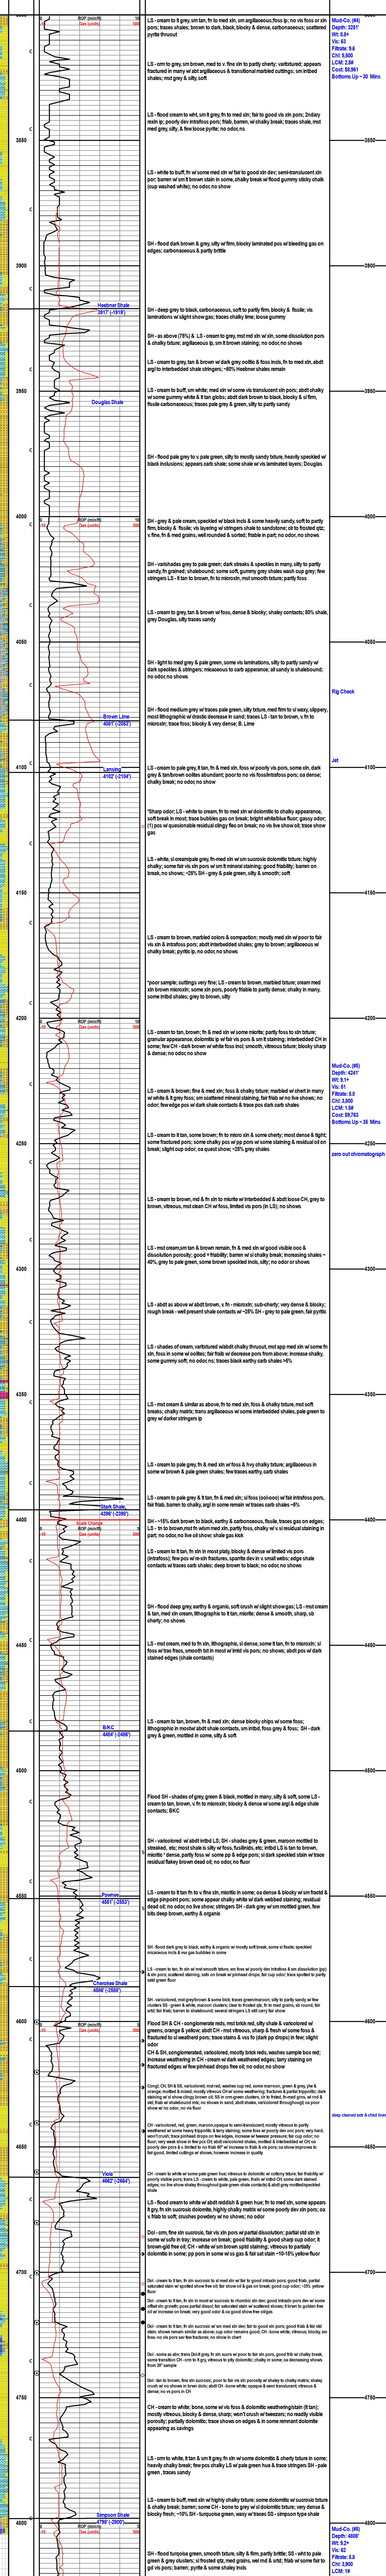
ROP (min/ft)
Gas (units)

3850

3900

3950

4000

4050

4100

4150

4200

4250

4300

4350

4400

4450

4500

4550

4600

4650

4700

4750

4800

Heebner Shale
3917' (-1919')

Douglas Shale

Brown Lime
4087' (-2083')

Lansing
4102' (-2104')

Stark Shale
4396' (-2398')

Scale Change

BKC
4484' (-2486')

Pawnee
4551' (-2553')

Cherokee Shale
4596' (-2598')

Viola
4662' (-2664')

Simpson Shale
4798' (-2800')

LS - cream to lt grey, ym tan, fn to med xln, sm argillaceous; foss ip; no vis foss or xln pors; traces shales; brown to dark, blocky & dense, carbonaceous; scattered pyrite thruout

LS - crm to grey, sm brown, med to v. fine xln to partly cherty; varitxtured; appears fractured in many w/ abt argillaceous & transitional marbled cuttings; sm intbed shales; mst grey & silty, soft

LS - flood cream to wht, sm lt grey, fn to med xln; fair to good vis xln pors; 2ndary rxstn ip; poorly dev intrafoss pors; fltab, barren, w/ chalky break; traces shale, mst grey, silty, & few loose pyrite; no odor, ns

LS - white to buff, fn w/ some med xln w/ fair to good vis xln pors; semi-translucent xln por; barren w/ wht brown stain in some, chalky break w/ flood gummy sticky chalk (oup washed white); no odor, no show

SH - flood dark brown & grey, silty w/ firm, blocky laminated pos w/ bleeding gas on edges; carbonaceous & partly brittle

SH - deep grey to black, carbonaceous, soft to partly firm, blocky & fissile; vis laminations w/ slight show gas; traces chalky lime; loose gummy

SH - as above (75%) & LS - cream to grey, mst md xln w/ xln, some dissolution pors & chalky txture; argillaceous ip, sm lt brown staining; no odor, no shows

LS - cream to grey, tan & brown w/ dark grey oolite & foss incls, fn to med xln, abdt argl to interbedded shale stringers; ~80% Heebner shales remain

LS - flood buff, sm white; med xln w/ some vis translucent xln pors; abdt chalky w/ some gummy white & lt tan globs; abdt dark brown to black, blocky & s firm, fissile carbonaceous; traces pale grey & green, silty to partly sandy

SH - flood pale grey to v. pale green, silty to mostly sandy txture, heavily speckled w/ black inclusions; appears carb shale; some shale w/ vis laminated layers; Douglas

SH - grey & pale cream, speckled w/ black incls & some heavily sandy, soft to partly firm, blocky & fissile; vis layering w/ stringers shale to sandstone; clr to frosted qtz, v. fine, fn & med grains, well rounded & sorted; friable in part; no odor, no shows

SH - varishades grey to pale green; dark streaks & speckles in many, silty to partly sandy, fn grained; shalebound; some soft, gummy grey shales wash oup grey; few stringers LS - lt tan to brown, fn to microxln, mst smooth txture; partly foss

LS - cream to grey, tan & brown w/ foss, dense & blocky; shaley contacts; 80% shale, grey Douglas, silty traces sandy

SH - light to med grey & pale green, some vis laminations, silty to partly sandy w/ dark speckles & stringers; micaceous to carb appearance; all sandy is shalebound; no odor, no shows

SH - flood medium grey w/ traces pale green, silty txture, med firm to sl waxy, slippery, most lithographic w/ drastic decrease in sand; traces LS - tan to brown, v. fn to microxln; trace foss; blocky & very dense; B. Lime

LS - cream to pale grey, lt tan, fn & med xln, w/ poorly vis pors, some xln, dark grey & tan/brown oolites abundant; poor to no vis foss/intrafoss pors; oa dense; chalky break; no odor, no show

*Sharp odor; LS - white to cream, fn to med xln w/ dolomitic to chalky appearance, soft break in most; trace bubbles gas on break; bright white/blue fluor; sappy odor; (1) pos w/ questionable residual clingy flec on break; no vis live show oil; trace show gas

LS - white, sl creamipale grey, fn-med xln w/ sm sucrosic dolomitic txture; highly chalky; some fair vis xln pors w/ sm lt mineral staining; good friability; barren on break, no shows; ~20% SH - grey & pale green, silty & smooth, soft

LS - cream to brown, marbled colors & compaction; mostly med xln w/ poor to fair vis xln & intrafoss pors; abdt interbedded shales; grey to brown; argillaceous w/ chalky break; pyritic ip, no odor, no shows

*poor sample; cuttings very fine; LS - cream to brown, marbled txture; cream med xln brown microxln; some xln pors, poorly friable to partly dense; chalky in many, some intbd shales; grey to brown, silty

LS - cream to tan, brown; fn & med xln w/ some micrite; partly foss to xln txture; granular appearance, dolomitic ip w/ fair vis pors & sm lt staining; interbedded CH in some; few CH - dark brown w/ white foss incl; smooth, vitreous txture; blocky sharp & dense; no odor, no show

LS - cream & brown; fine & med xln; foss & chalky txture; marbled w/ chert in many w/ & w/o foss, & CH w/ foss; sm scattered mineral staining, fair friab w/ no live shows; no odor; few edge pos w/ dark shale contacts & trace pos dark carb shales

LS - cream to lt tan, some brown; fn to micro xln & some cherty; most dense & tight; some fractured pors; some chalky pos w/ pp pos w/ some staining & residual oil on break; slight odor; oa quest show; ~25% grey shales

LS - cream to brown, md & fn xln to micrite w/ interbedded & abdt loose CH, grey to brown, vitreous, mst clean CH w/ foss, limited vis pors (in LS); no shows

LS - mst cream, sm tan & brown remain, fn & med xln w/ good visible oos & dissolution porosity; good + friability; barren w/ sl chalky break; increasing shales ~40%, grey to pale green, some brown speckled incls, silty; no odor or shows

LS - abdt as above w/ abdt brown, v. fn - microxln; sub-cherty; very dense & blocky; rough break - well present shale contacts w/ ~30% SH - grey to pale green, flat pyritic

LS - shades of cream, varitxtured w/abdt chalky thruout, mst app med xln w/ some fn xln, foss in some w/ oolites; fair friab w/ decrease pors from above; increase chalky, some gummy soft; no odor, ns; traces blocky earthy carb shales >8%

LS - cream to brown & similar as above, fn to med xln, foss & chalky txture, mst soft breaks; chalky matrix; tmtrs argillaceous w/ some interbedded shales, pale green to grey w/ darker stringers ip

LS - cream to pale grey, lt tan, fn & med xln w/ foss & twy chalky txture; argillaceous in some w/ brown & pale green shales; few traces earthy, carb shales

LS - cream to pale grey & lt tan, fn & med xln; sl foss (ooiooo) w/ fair intrafoss pors, fair friab, barren to chalky, argl in some remain w/ traces carb shales ~8%

SH - ~15% dark brown to black, earthy & carbonaceous, fissile, traces gas on edges; LS - tn to brown, mst fn w/um med xln, partly foss, chalky w/ v sl residual staining in part; no odor, no live oil show; shale gas kick

LS - cream to lt tan, fn xln in most platy, blocky & dense w/ limited vis pors (intrafoss); few pos w/ re-xln fractures, sparite dev in v small webs; edge shale contacts w/ traces carb shales; deep brown to black; no odor, no shows

SH - flood deep grey, earthy & organic, soft crush w/ slight show gas; LS - mst cream & tan, med xln cream, lithographic to lt tan, micrite; dense & smooth, sharp, sb cherty; no shows

LS - mst cream, med to fn xln, lithographic, sl dense; some lt tan, fn to microxln; sl foss w/ trace foss; smooth txt in most w/ limited vis pors; no shows; abdt pos w/ dark stained edges (shale contacts)

LS - cream to tan, brown, fn & med xln; dense blocky chips w/ some foss; lithographic in most w/ abdt shale contacts, sm intbd, foss grey & brown; SH - dark grey & green, mottled in some, silty & soft

Flood SH - shades of grey, green & black, mottled in many, silty & soft, some LS - cream to tan, brown, v. fn to microxln; blocky & dense w/ some argl & edge shale contacts; BKC

LS - varicolored w/ abdt intbd LS; SH - shades grey & green, maroon mottled to streaked, etc; most shale is silty w/ foss, fusilinids, etc; intbd LS is tan to brown, micrite * dense, partly foss w/ some pp & edge pors; sl dark speckled stain w/ trace residual flakey brown dead oil; no odor, no fluor

LS - cream to lt tan fn to v. fine xln, micritic in some; oa dense & blocky w/ sm fract & edge pinpoint pors; some appear chalky white w/ dark webbed staining; residual dead oil; no odor, no show; stringers SH - dark grey w/ sm mottled green, few bits deep brown, earthy & organic

SH - flood dark grey to black, earthy & organic w/ mostly soft break, some sl fissile; speckled micaceous incls & no gas bubbles in some

LS - cream to tan, fn xln w/ mst smooth txture, sm foss or poorly dev intrafoss & sm dissolution (pp) & xln pors; scattered staining, soft on break w/ pinhead drops; fair cup odor; trace spotted to partly solid green fluor

SH - varicolored, mst grey/brown & some blck; traces green/maroon; silty to partly sandy w/ few clusters SS - green & white, maroon clusters; clear to frosted qtz, fn to med grains, sb round; fair srtd; fair friab; barren to shalebound; several stringers LS still carry fair show

Flood SH & CH - conglomerate reds, mst brick red, silty shale & varicolored w/ greens, orange & yellow; abdt CH - mst vitreous, sharp & fresh w/ some foss & fractured to sl weathered pors; trace stains & vis to (dark pp drops) in few; slight odor

CH & SH, conglomerated, varicolored, mostly brick reds, washes sample box red; increase weathering in CH - cream w/ dark weathered edges; tarry staining on fractured edges w/ few pinhead drops free oil; no odor, no show

Congl; CH, SH & SS, varicolored; mst red, washes cup red, some maroon, green & grey, clw & orange; mottled & mixed; mostly vitreous CH w/ some weathering; fractures & tripolitic; dark staining w/ sl shiny clingy brown oil; SS in sm green clusters, clr to frsted, fn-med grns, wl rnd & srtd, friab w/ shalebound mtx; no shows in sand; abdt shales, varicolored throughout; no poor show w/ no odor, no nis fluor

CH - varicolored, red, green, maroon, opaque to semi-translucent; mostly vitreous to partly weathered w/ some heavy tripolitic & fairy staining; some have pp vis pors; very hard, weathered; trace pinhead drops on few edges, increase w/ heavier pressure; fair cup odor; no fluor; very weak show in few pos CH; abdt varicolored shales, mottled & interbedded w/ CH oa poorly dev pors & s limited to no friab 90° w/ increase in friab & vis pors; oa show improves to fair-good, limited cuttings w/ shows, however increase in quality

CH - cream to white w/ some pale green hue; vitreous to dolomitic w/ cottony txture; fair friability w/ poorly visible pors; trace LS - cream to white, fn xln, mst microxln; partly foss w/ sm lt edge stains; no live show chalky throughout pale green sm shale; abdt grey mottled speckled shale

LS - flood cream to white w/ abdt reddish & green hue; fn to med xln, some appears lt gry, fn xln sucrosic dolomite, highly chalky matrix w/ some xln pors, poor vis pors, oa v. friab to soft; crushes powdery w/ no odor, no show

Dol - crm, fine xln sucrosic, fair vis xln pors w/ partial dissolution; partial std stn in some w/ soft in fair; increase cm friable; good friability & good sharp cup odor; lt brown-gld free oil; CH - white w/ vs brown spotted staining; vitreous to partially dolomitic in some; pp pors in some w/ sl gas & fair sat stain ~10-15% yellow fluor

Dol - cream to lt tan, fn xln sucrosic to fair xln w/ fair to good intraxln pors; good friab, partial saturated stain w/ spotted show free oil; fair show oil & gas on break; good cup odor; ~35% yellow fluor

Dol - cream to lt tan, fn xln in most w/ sucrosic to microxln; abt good intraxln pors dev w/ some offset xln growth; pors partial (tran) fair saturated stain w/ scattered shows; lt brown to golden free oil w/ increase on break; very good odor & oa good show free oil/gas

Dol - cream to lt tan, fn xln sucrosic w/ sm med xln dev; fair to good xln pors; good friab & fair std stain; shows remain similar as above; cup odor remains good; CH - bone white, vitreous; blocky, sm foss; no vis pors sm few fractures; no show in chert

Dol - tan to brown, fine xln sucrosic, poor to fair vis xln porosity w/ shaley to chalky matrix; chalky crush w/ no shows on brown dolo; abdt CH - bone white; opaque & semi translucent; vitreous & dense; no vis pors in CH

Dol - tan to brown, sm cream, fine xln sucrosic, fair vis xln pors w/ poor to fair xln pors, some broken, some dense oa; good friable; fair to tripolitic & chalky in some; oa decreasing shows from 20° sample

CH - cream to white; bone, some w/ vis foss & dolomite weathering/stain (lt tan); mostly vitreous, blocky & dense, sharp; won't crush w/ tweezers; no readily visible porosity; partially dolomitic; trace shows on edges & in some remnant dolomite appearing as cavings

LS - crm to white, lt tan & sm lt grey, fn xln w/ some dolomitic & cherty txture in some; heavily chalky break; few pos chalky LS w/ pale green hue & trace stringers SH - pale green, traces sandy

LS - cream to buff, med xln w/ highly chalky txture; some dolomitic w/ sucrosic txture & chalky break; barren; some CH - bone to grey w/ sl dolomitic txture; very dense & blocky fresh; ~10% SH - turquoise green, waxy w/ traces SS - simpson type shale

SH - flood turquoise green, smooth, silty & waxy txture, firm, partly brittle; SS - wht to pale green & gry clusters, sl frosted qtz, med grains, wel rnd & srtd; friab w/ some fair to gd vis pors; barren; pyrite & some shaley incls

Mud-Co. (#4)
Depth: 3251'
Wt: 8.8+
Vis: 63
Filtrate: 9.6
Chl: 6,500
LCM: 2.8#
Cost: $8,961
Bottoms Up ~ 30 Mins

Rig Check

Jet

Mud-Co. (#5)
Depth: 4241'
Wt: 9.1+
Vis: 51
Filtrate: 8.0
Chl: 3,000
LCM: 1.5#
Cost: $9,763
Bottoms Up ~ 35 Mins

zero out chromatograph

deep cleaned cvtr & chkd lines

Mud-Co. (#6)
Depth: 4800'
Wt: 9.2+
Vis: 62
Filtrate: 8.8
Chl: 3,900
LCM: 1#